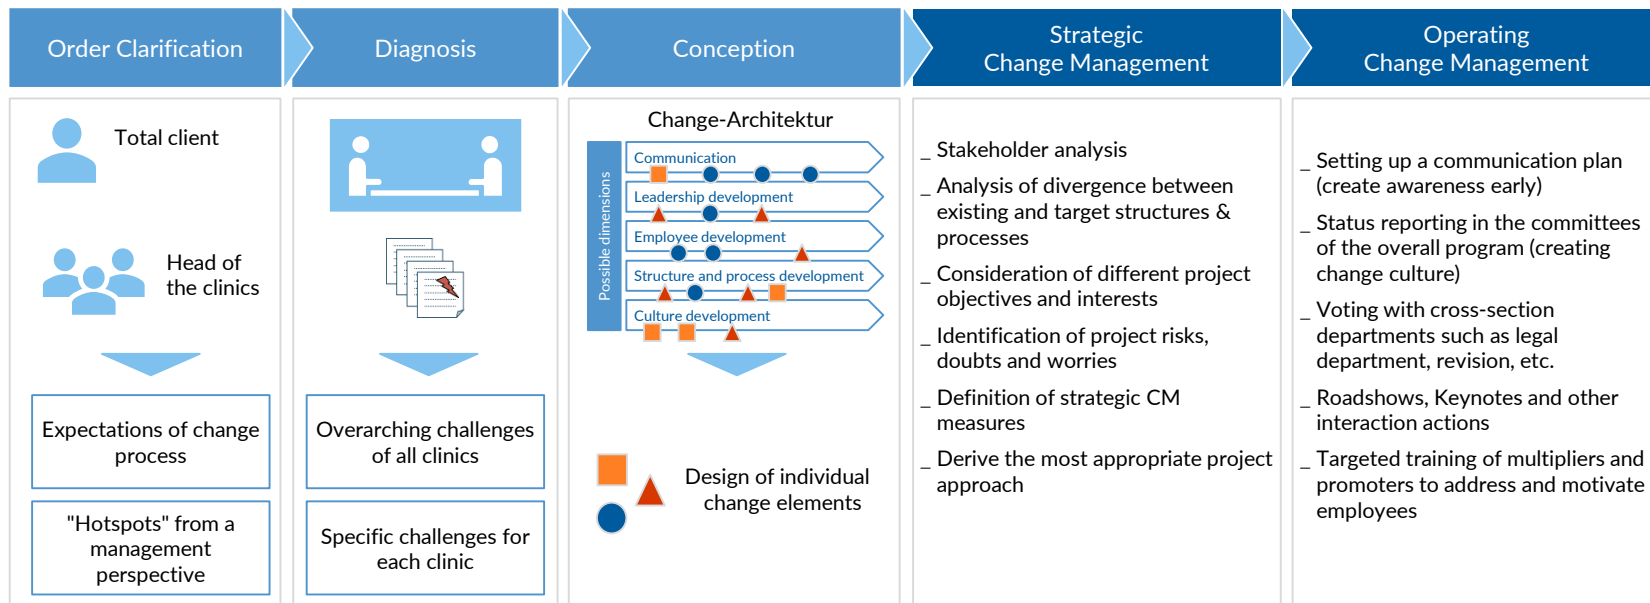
Order Clarification

Diagnosis

Conception

Strategic Change Management

Operating Change Management

Total client

Head of the clinics

Expectations of change process

"Hotspots" from a management perspective

Overarching challenges of all clinics

Specific challenges for each clinic

Change-Architektur

Possible dimensions

Communication

Leadership development

Employee development

Structure and process development

Culture development

Design of individual change elements

_ Stakeholder analysis

_ Analysis of divergence between existing and target structures & processes

_ Consideration of different project objectives and interests

_ Identification of project risks, doubts and worries

_ Definition of strategic CM measures

_ Derive the most appropriate project approach

_ Setting up a communication plan (create awareness early)

_ Status reporting in the committees of the overall program (creating change culture)

_ Voting with cross-section departments such as legal department, revision, etc.

_ Roadshows, Keynotes and other interaction actions

_ Targeted training of multipliers and promoters to address and motivate employees